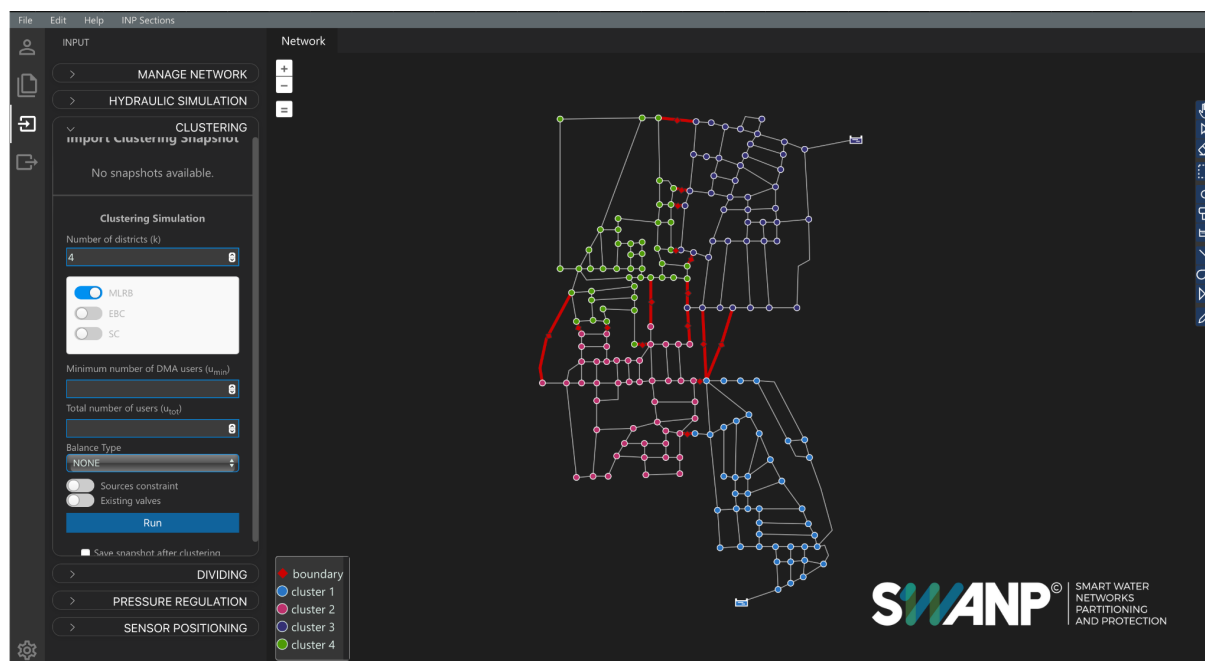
File Edit Help INP Sections

INPUT

> MANAGE NETWORK

> HYDRAULIC SIMULATION

CLUSTERING

Import Clustering Snapshot

No snapshots available.

Clustering Simulation

Number of districts (k)

4

MLRB

EBC

SC

Minimum number of DMA users ($u_{min}$)

Total number of users ($u_{tot}$)

Balance Type

NONE

Sources constraint

Existing valves

Run

Save snapshot after clustering

> DIVIDING

> PRESSURE REGULATION

> SENSOR POSITIONING

Network

+

−

=

boundary

cluster 1

cluster 2

cluster 3

cluster 4

SWANP©

SMART WATER NETWORKS PARTITIONING AND PROTECTION